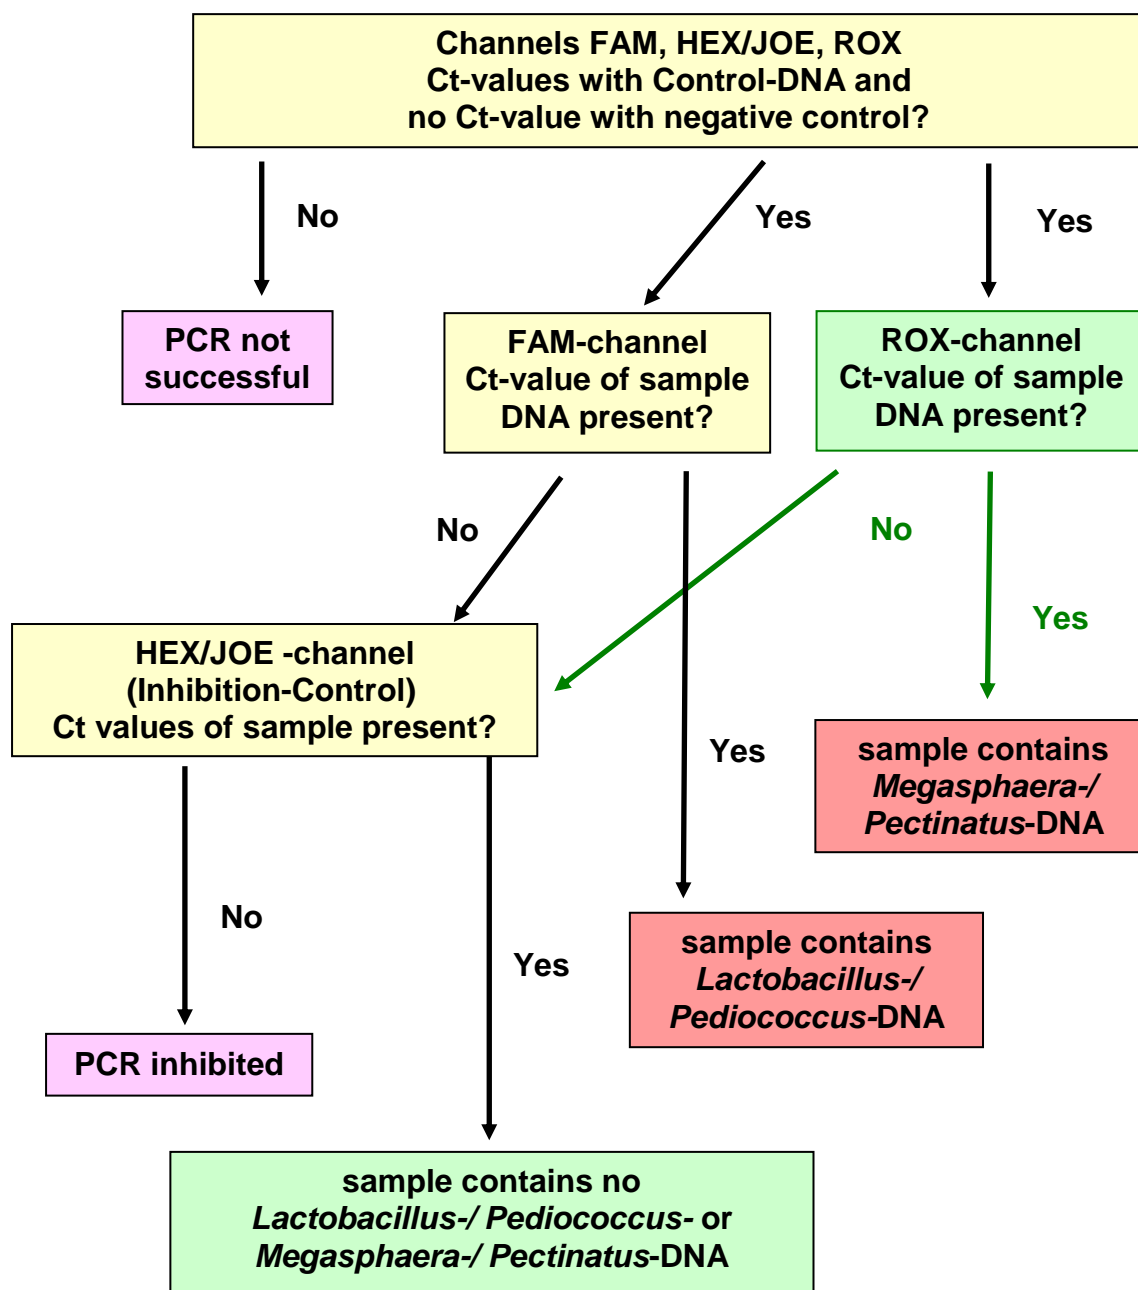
Channels FAM, HEX/JOE, ROX
Ct-values with Control-DNA and
no Ct-value with negative control?

No

Yes

Yes

PCR not successful

FAM-channel
Ct-value of sample
DNA present?

ROX-channel
Ct-value of sample
DNA present?

No

No

Yes

HEX/JOE -channel
(Inhibition-Control)
Ct values of sample present?

Yes

sample contains
*Megasphaera-/*
*Pectinatus*-DNA

No

Yes

sample contains
*Lactobacillus-/*
*Pediococcus*-DNA

PCR inhibited

sample contains no
*Lactobacillus-/ Pediococcus-* or
*Megasphaera-/ Pectinatus*-DNA